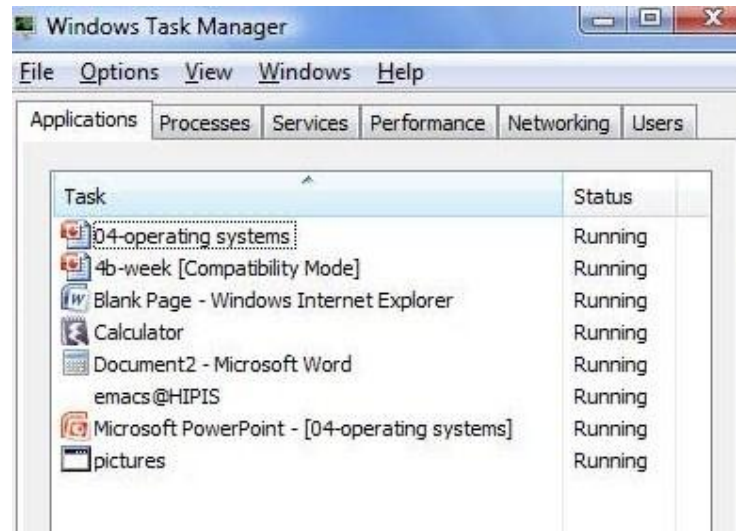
Windows Task Manager

File Options View Windows Help

Applications Processes Services Performance Networking Users

| Task | Status |
|---|---|
| 04-operating systems | Running |
| 4b-week [Compatibility Mode] | Running |
| Blank Page - Windows Internet Explorer | Running |
| Calculator | Running |
| Document2 - Microsoft Word | Running |
| emacs@HIPIS | Running |
| Microsoft PowerPoint - [04-operating systems] | Running |
| pictures | Running |